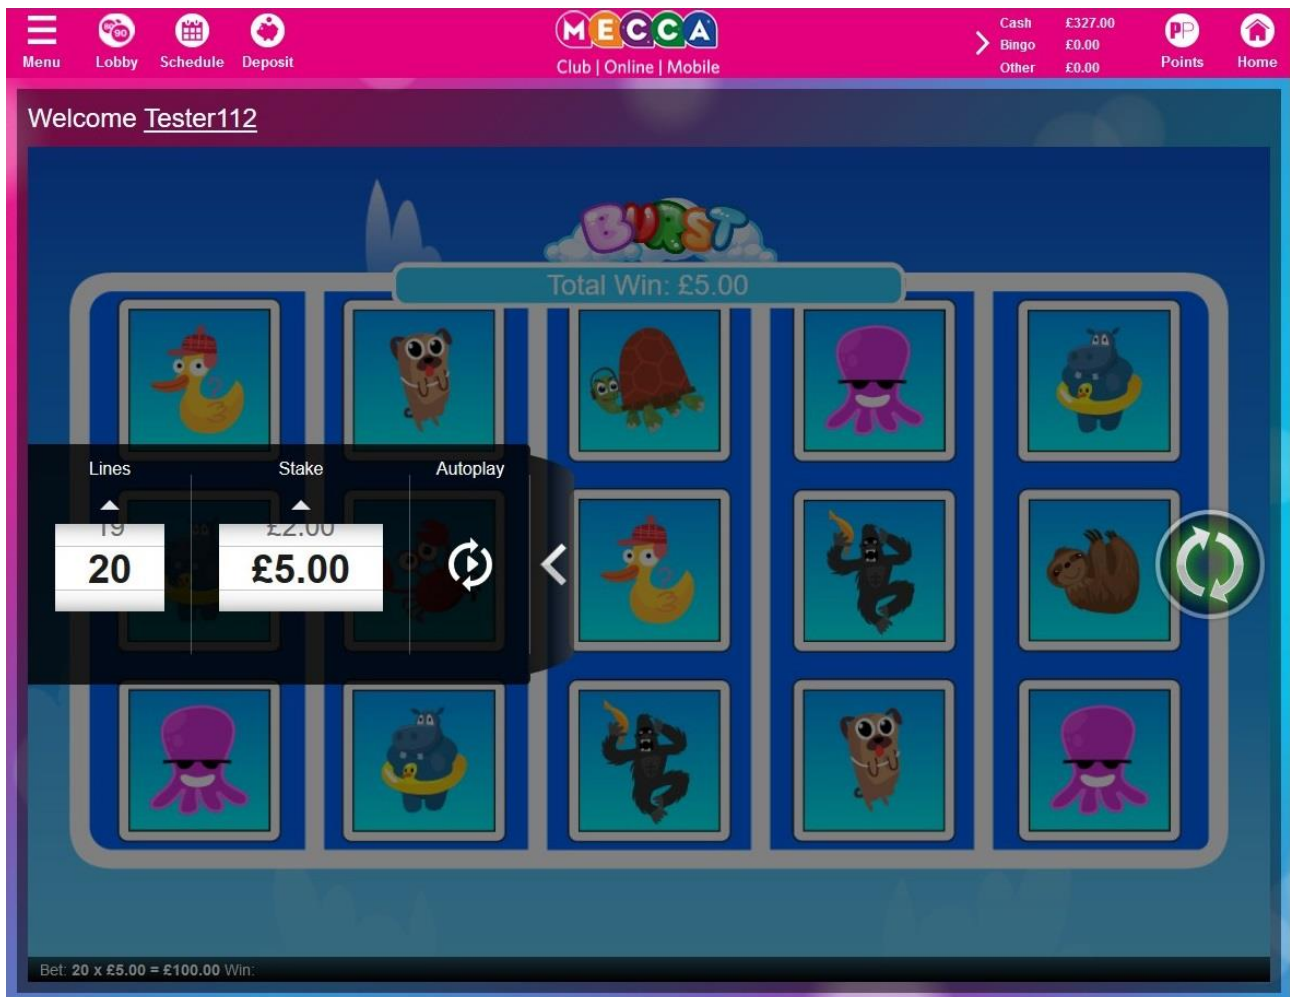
Menu
Lobby
Schedule
Deposit

MECCA
Club | Online | Mobile

Cash £327.00
Bingo £0.00
Other £0.00

Points
Home

Welcome Tester112

BURST

Total Win: £5.00

Lines
19
20

Stake
£2.00
£5.00

Autoplay

Bet: 20 x £5.00 = £100.00 Win: